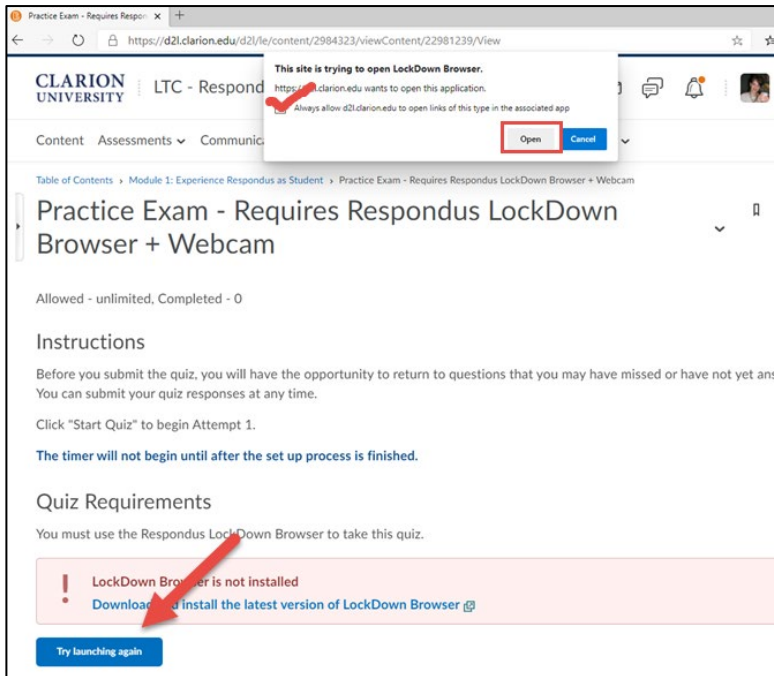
Practice Exam - Requires Respon ×

https://d2l.clarion.edu/d2l/le/content/2984323/viewContent/22981239/View

CLARION UNIVERSITY

LTC - Respond

This site is trying to open LockDown Browser.

https://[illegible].clarion.edu wants to open this application.

Always allow d2l.clarion.edu to open links of this type in the associated app

Open

Cancel

Content Assessments Communic

Table of Contents › Module 1: Experience Respondus as Student › Practice Exam - Requires Respondus LockDown Browser + Webcam

Practice Exam - Requires Respondus LockDown Browser + Webcam

Allowed - unlimited, Completed - 0

Instructions

Before you submit the quiz, you will have the opportunity to return to questions that you may have missed or have not yet ans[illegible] You can submit your quiz responses at any time.

Click "Start Quiz" to begin Attempt 1.

The timer will not begin until after the set up process is finished.

Quiz Requirements

You must use the Respondus LockDown Browser to take this quiz.

LockDown Bro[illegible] is not installed

Download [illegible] install the latest version of LockDown Browser

Try launching again